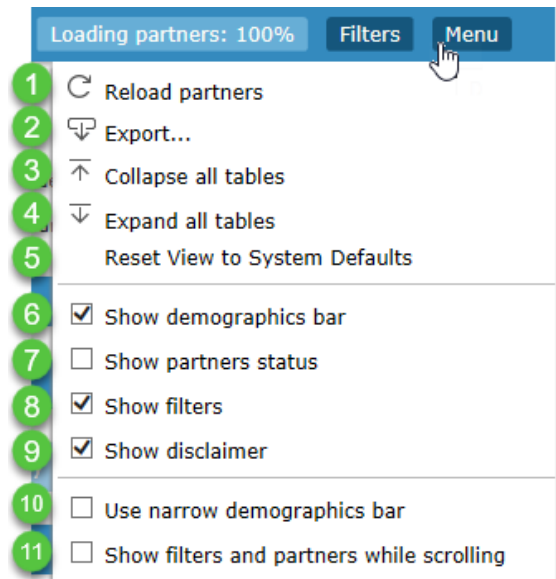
Loading partners: 100% Filters Menu

1 Reload partners
2 Export...
3 Collapse all tables
4 Expand all tables
5 Reset View to System Defaults
6 ☑ Show demographics bar
7 ☐ Show partners status
8 ☑ Show filters
9 ☑ Show disclaimer
10 ☐ Use narrow demographics bar
11 ☐ Show filters and partners while scrolling